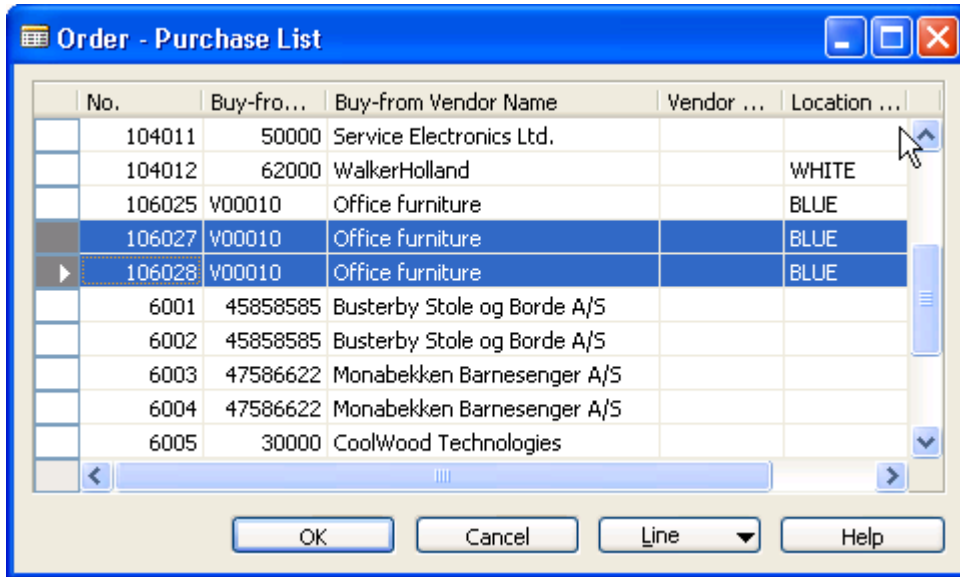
Order - Purchase List

| No. | Buy-fro... | Buy-from Vendor Name | Vendor ... | Location ... |
|---|---|---|---|---|
| 104011 | 50000 | Service Electronics Ltd. | | |
| 104012 | 62000 | WalkerHolland | | WHITE |
| 106025 | V00010 | Office furniture | | BLUE |
| 106027 | V00010 | Office furniture | | BLUE |
| 106028 | V00010 | Office furniture | | BLUE |
| 6001 | 45858585 | Busterby Stole og Borde A/S | | |
| 6002 | 45858585 | Busterby Stole og Borde A/S | | |
| 6003 | 47586622 | Monabekken Barnesenger A/S | | |
| 6004 | 47586622 | Monabekken Barnesenger A/S | | |
| 6005 | 30000 | CoolWood Technologies | | |

OK Cancel Line Help